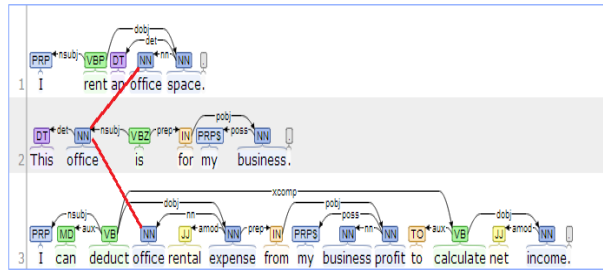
dobj
det
nn
PRP nsubj VBP DT NN NN .
1 I rent an office space.

pobj
DT det NN nsubj VBZ prep IN PRP$ poss NN .
2 This office is for my business.

xcomp
dobj
pobj
nn
poss
nsubj
aux
amod
prep
nn
aux
dobj
amod
PRP MD VB NN JJ NN IN PRP$ NN NN TO VB JJ NN .
3 I can deduct office rental expense from my business profit to calculate net income.